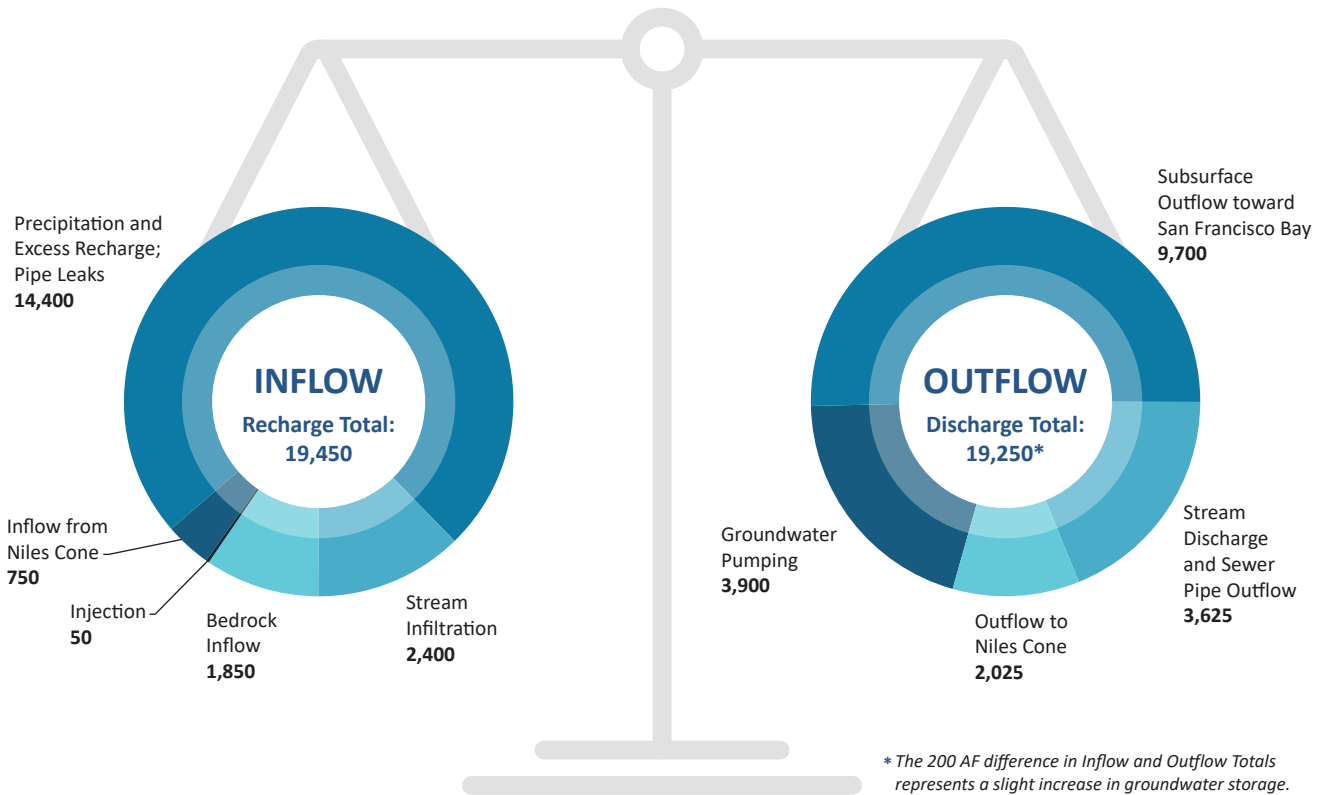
Precipitation and Excess Recharge; Pipe Leaks
**14,400**

INFLOW
Recharge Total:
19,450

Inflow from Niles Cone
**750**

Injection
**50**

Bedrock Inflow
**1,850**

Stream Infiltration
**2,400**

Subsurface Outflow toward San Francisco Bay
**9,700**

OUTFLOW
Discharge Total:
19,250*

Groundwater Pumping
**3,900**

Stream Discharge and Sewer Pipe Outflow
**3,625**

Outflow to Niles Cone
**2,025**

* The 200 AF difference in Inflow and Outflow Totals represents a slight increase in groundwater storage.